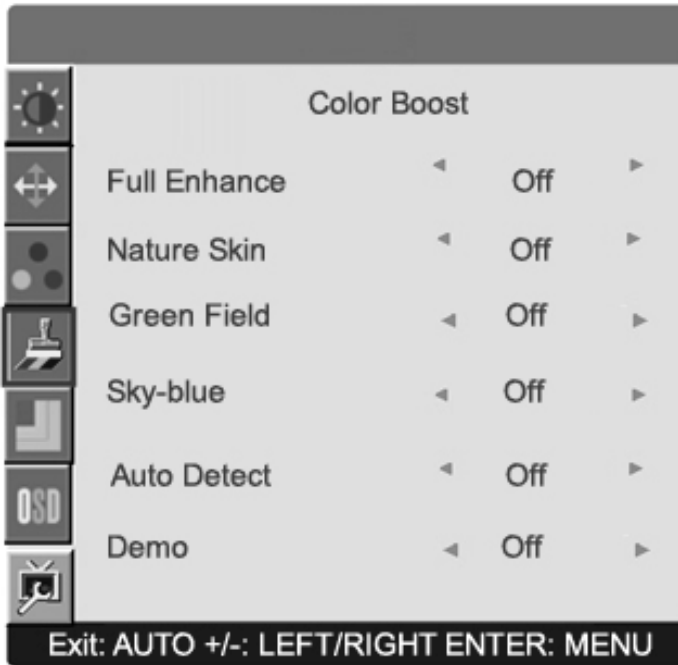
OSD

Color Boost

| | | | |
|---|---|---|---|
| Full Enhance | ◄ | Off | ► |
| Nature Skin | ◄ | Off | ► |
| Green Field | ◄ | Off | ► |
| Sky-blue | ◄ | Off | ► |
| Auto Detect | ◄ | Off | ► |
| Demo | ◄ | Off | ► |

Exit: AUTO +/-: LEFT/RIGHT ENTER: MENU